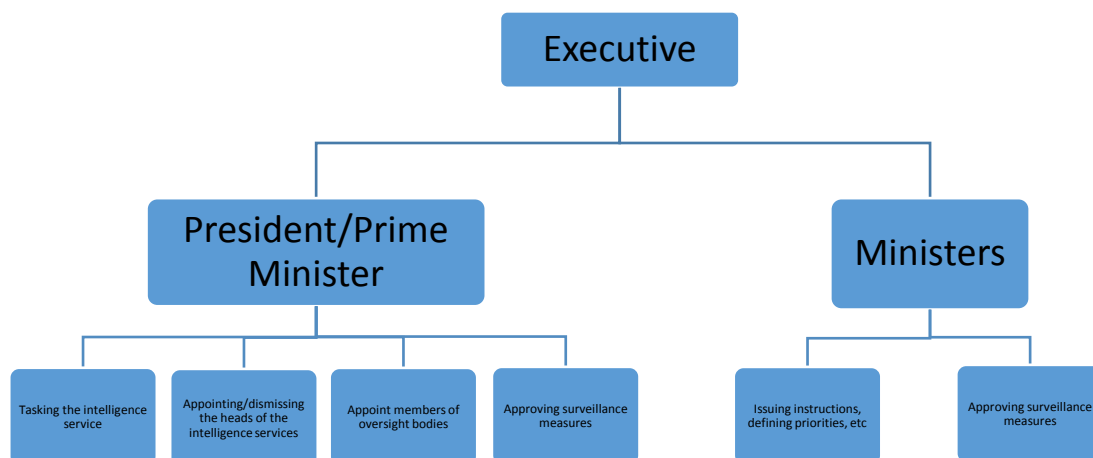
Executive

President/Prime Minister

Ministers

Tasking the intelligence service

Appointing/dismissing the heads of the intelligence services

Appoint members of oversight bodies

Approving surveillance measures

Issuing instructions, defining priorities, etc

Approving surveillance measures